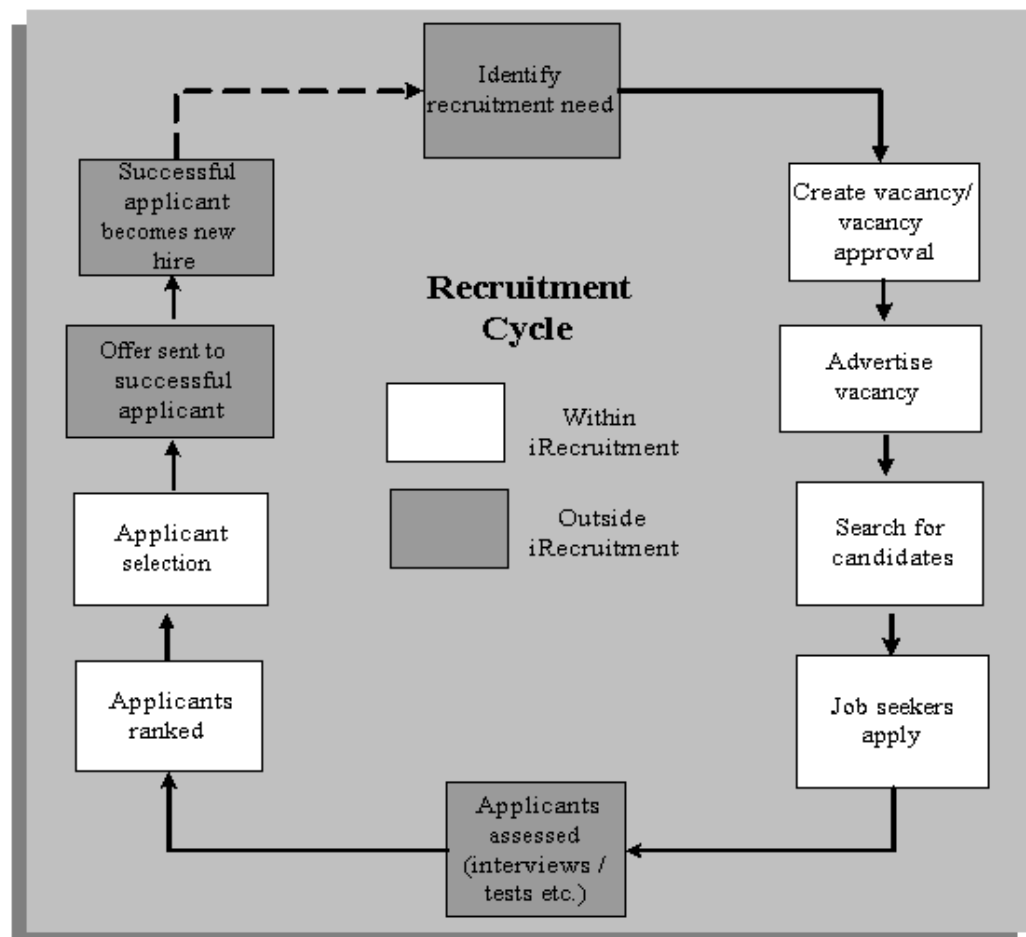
Identify recruitment need

Create vacancy/ vacancy approval

Advertise vacancy

Search for candidates

Job seekers apply

Applicants assessed (interviews / tests etc.)

Applicants ranked

Applicant selection

Offer sent to successful applicant

Successful applicant becomes new hire

Recruitment Cycle

Within iRecruitment

Outside iRecruitment